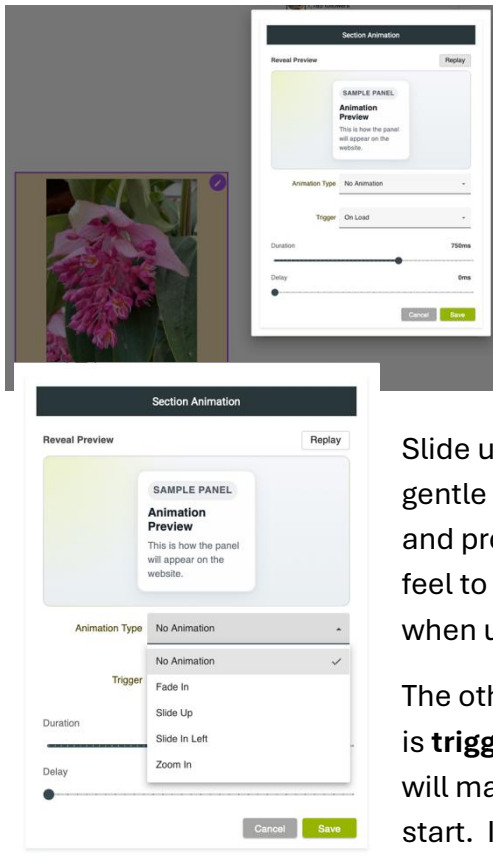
Section Animation

Reveal Preview

Replay

SAMPLE PANEL

Animation Preview

This is how the panel will appear on the website.

Animation Type No Animation

Trigger On Load

Duration 750ms

Delay 0ms

Cancel Save

Section Animation

Reveal Preview

Replay

SAMPLE PANEL

Animation Preview

This is how the panel will appear on the website.

Animation Type No Animation

No Animation

Fade In

Slide Up

Slide In Left

Zoom In

Trigger

Duration

Delay

Cancel Save

Slide u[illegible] gentle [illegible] and pr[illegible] feel to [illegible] when u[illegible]

The oth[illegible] is **trigg**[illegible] will ma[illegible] start. I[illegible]